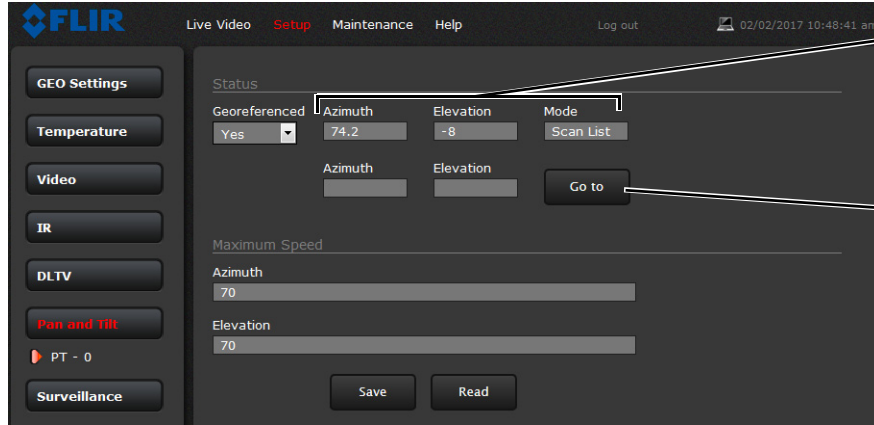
FLIR Live Video Setup Maintenance Help Log out 02/02/2017 10:48:41 a

GEO Settings

Temperature

Video

IR

DLTV

Pan and Tilt

PT - 0

Surveillance

Status

Georeferenced
Yes

Azimuth
74.2

Elevation
-8

Mode
Scan List

Azimuth

Elevation

Go to

Maximum Speed

Azimuth
70

Elevation
70

Save

Read